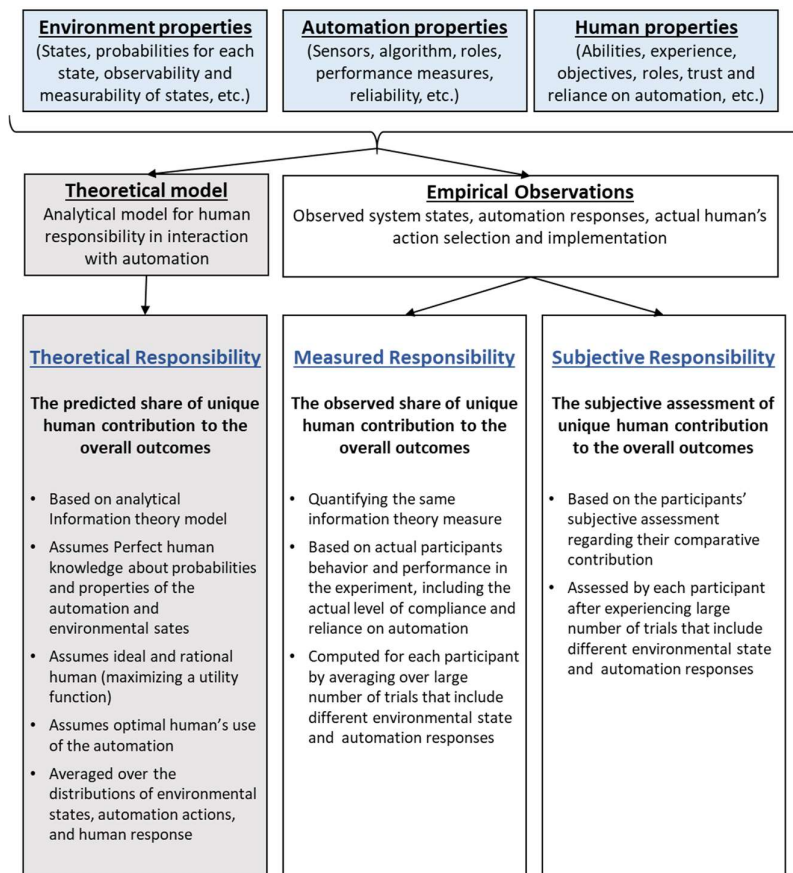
**Environment properties**
(States, probabilities for each state, observability and measurability of states, etc.)

**Automation properties**
(Sensors, algorithm, roles, performance measures, reliability, etc.)

**Human properties**
(Abilities, experience, objectives, roles, trust and reliance on automation, etc.)

**Theoretical model**
Analytical model for human responsibility in interaction with automation

**Empirical Observations**
Observed system states, automation responses, actual human's action selection and implementation

**Theoretical Responsibility**

**The predicted share of unique human contribution to the overall outcomes**

- Based on analytical Information theory model
- Assumes Perfect human knowledge about probabilities and properties of the automation and environmental sates
- Assumes ideal and rational human (maximizing a utility function)
- Assumes optimal human's use of the automation
- Averaged over the distributions of environmental states, automation actions, and human response

**Measured Responsibility**

**The observed share of unique human contribution to the overall outcomes**

- Quantifying the same information theory measure
- Based on actual participants behavior and performance in the experiment, including the actual level of compliance and reliance on automation
- Computed for each participant by averaging over large number of trials that include different environmental state and automation responses

**Subjective Responsibility**

**The subjective assessment of unique human contribution to the overall outcomes**

- Based on the participants' subjective assessment regarding their comparative contribution
- Assessed by each participant after experiencing large number of trials that include different environmental state and automation responses